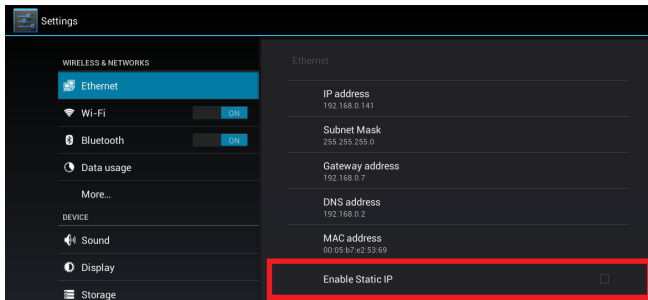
Settings

WIRELESS & NETWORKS

Ethernet

Wi-Fi ON

Bluetooth ON

Data usage

More...

DEVICE

Sound

Display

Storage

Ethernet

IP address
192.168.0.141

Subnet Mask
255.255.255.0

Gateway address
192.168.0.7

DNS address
192.168.0.2

MAC address
00:05:b7:e2:53:69

Enable Static IP